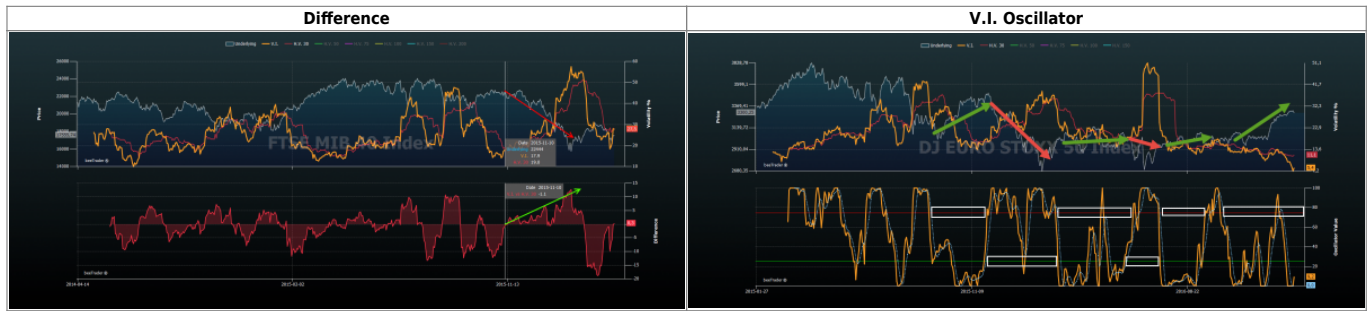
| Difference | V.I. Oscillator |
|---|---|
| Underlying V.I. H.V. 30 H.V. 60 H.V. 75 H.V. 100 H.V. 150 H.V. 200 | Underlying V.I. H.V. 30 H.V. 60 H.V. 75 H.V. 100 H.V. 150 H.V. 200 |

Price

Volatility %

FTSE MIB 40 Index

Date: 2015-11-20

Underlying: 22444

V.I.: 27.9

H.V.: 19.0

Date: 2015-11-18

Difference: 8.1

Difference

2014-04-14

2015-03-02

2015-11-12

Price

Volatility %

DJ EURO STOXX 50 Index

Oscillator Value

2015-01-27

2015-11-09

2016-08-22